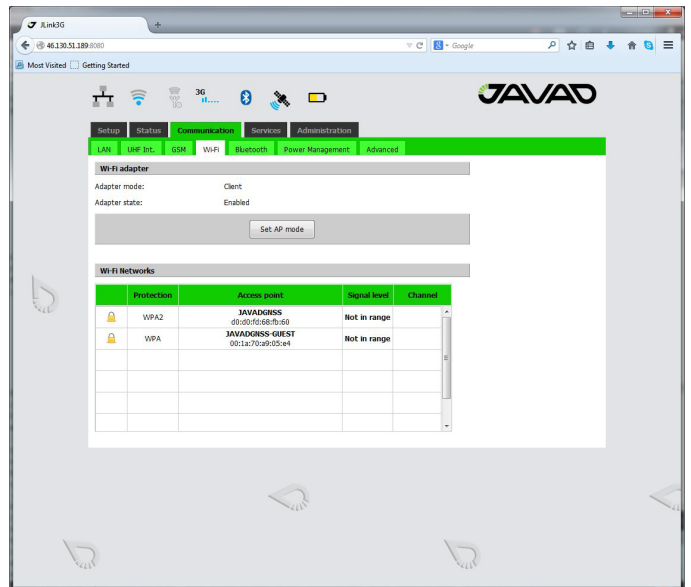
JLink3G
+
46.130.51.189:8080
Google
Most Visited Getting Started

3G

JAVAD

Setup Status Communication Services Administration
LAN UHF Int. GSM Wi-Fi Bluetooth Power Management Advanced

Wi-Fi adapter
Adapter mode: Client
Adapter state: Enabled
Set AP mode

Wi-Fi Networks

| | Protection | Access point | Signal level | Channel |
|---|---|---|---|---|
| | WPA2 | JAVADGNSS d0:d0:fd:68:fb:60 | Not in range | |
| | WPA | JAVADGNSS-GUEST 00:1a:70:a9:05:e4 | Not in range | |
| | | | | |
| | | | | |
| | | | | |
| | | | | |